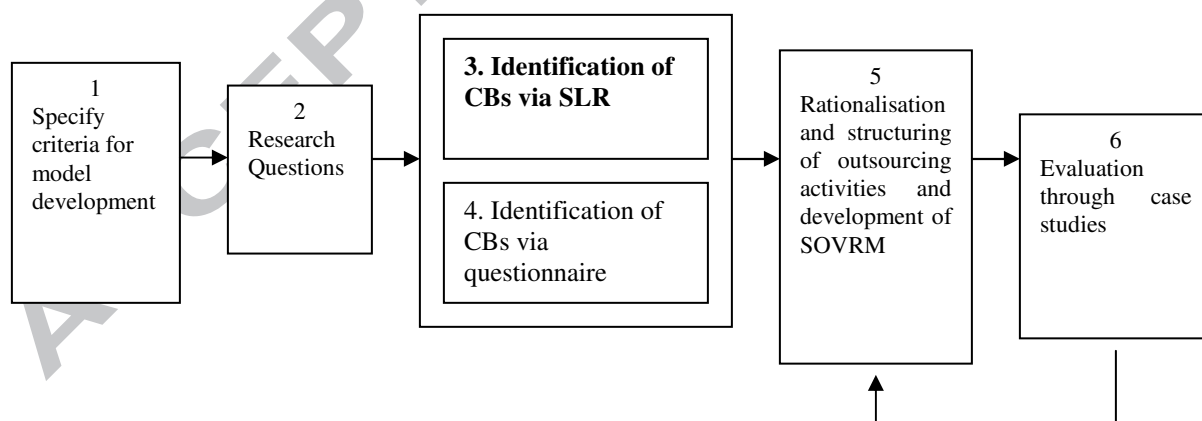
1
Specify criteria for model development

2
Research Questions

3. Identification of CBs via SLR

4. Identification of CBs via questionnaire

5
Rationalisation and structuring of outsourcing activities and development of SOVRM

6
Evaluation through case studies